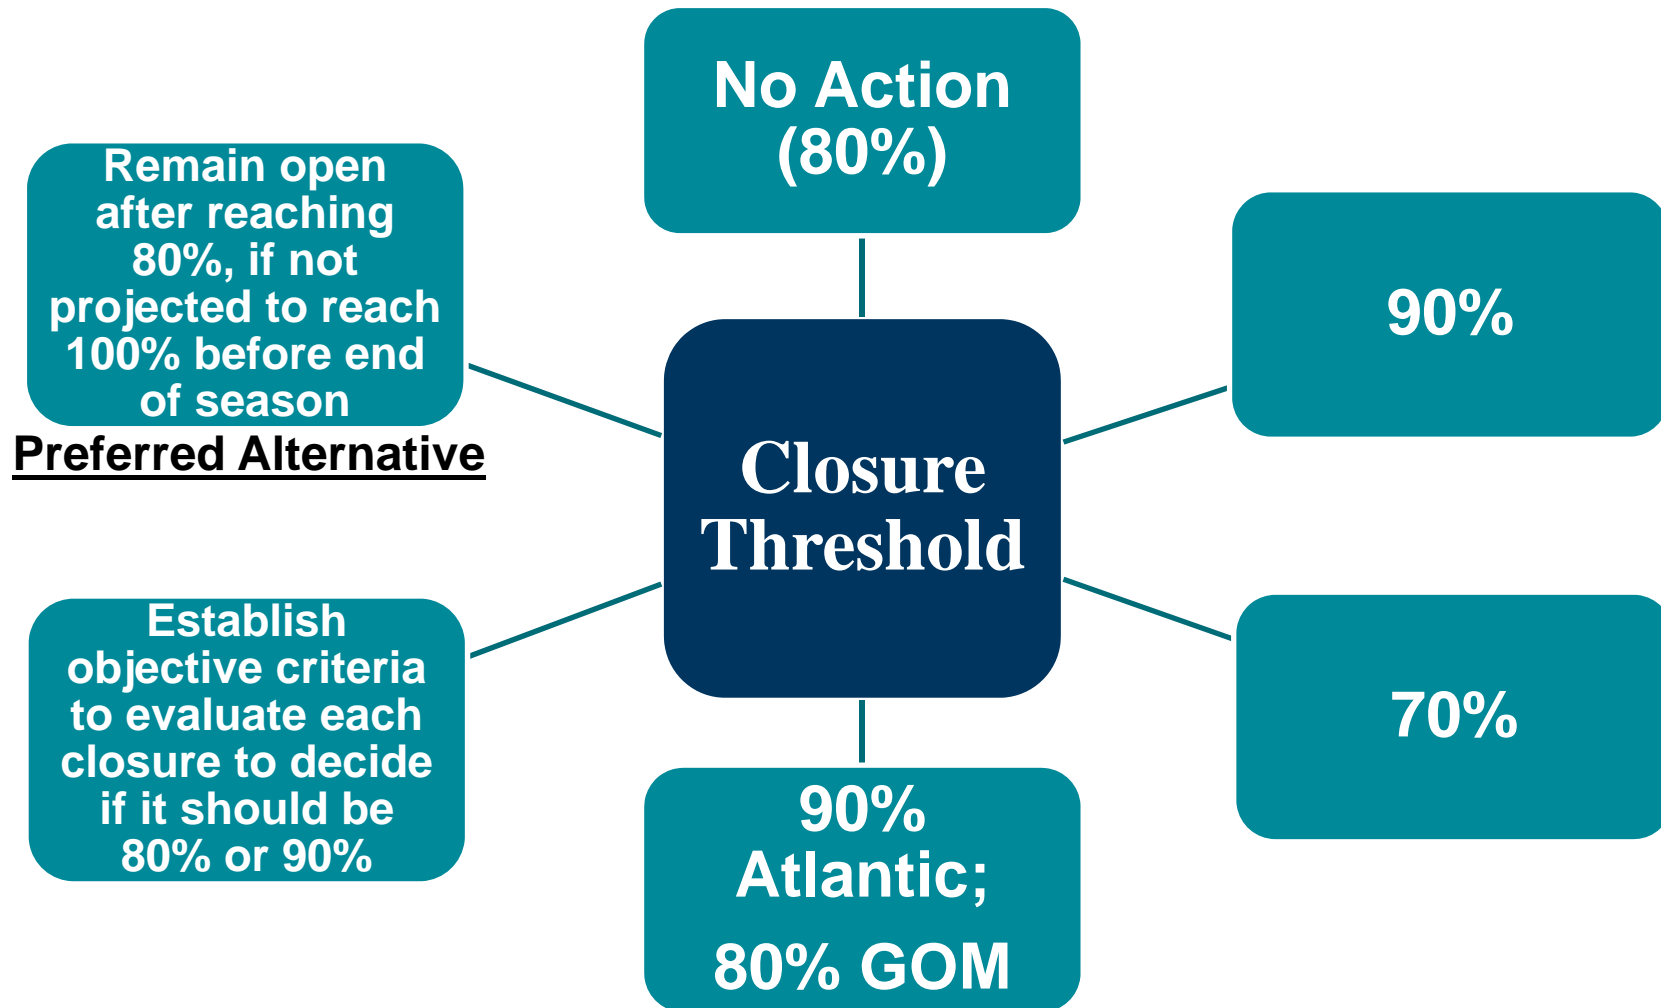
No Action (80%)

Remain open after reaching 80%, if not projected to reach 100% before end of season

Preferred Alternative

90%

Closure Threshold

Establish objective criteria to evaluate each closure to decide if it should be 80% or 90%

70%

90% Atlantic;

80% GOM